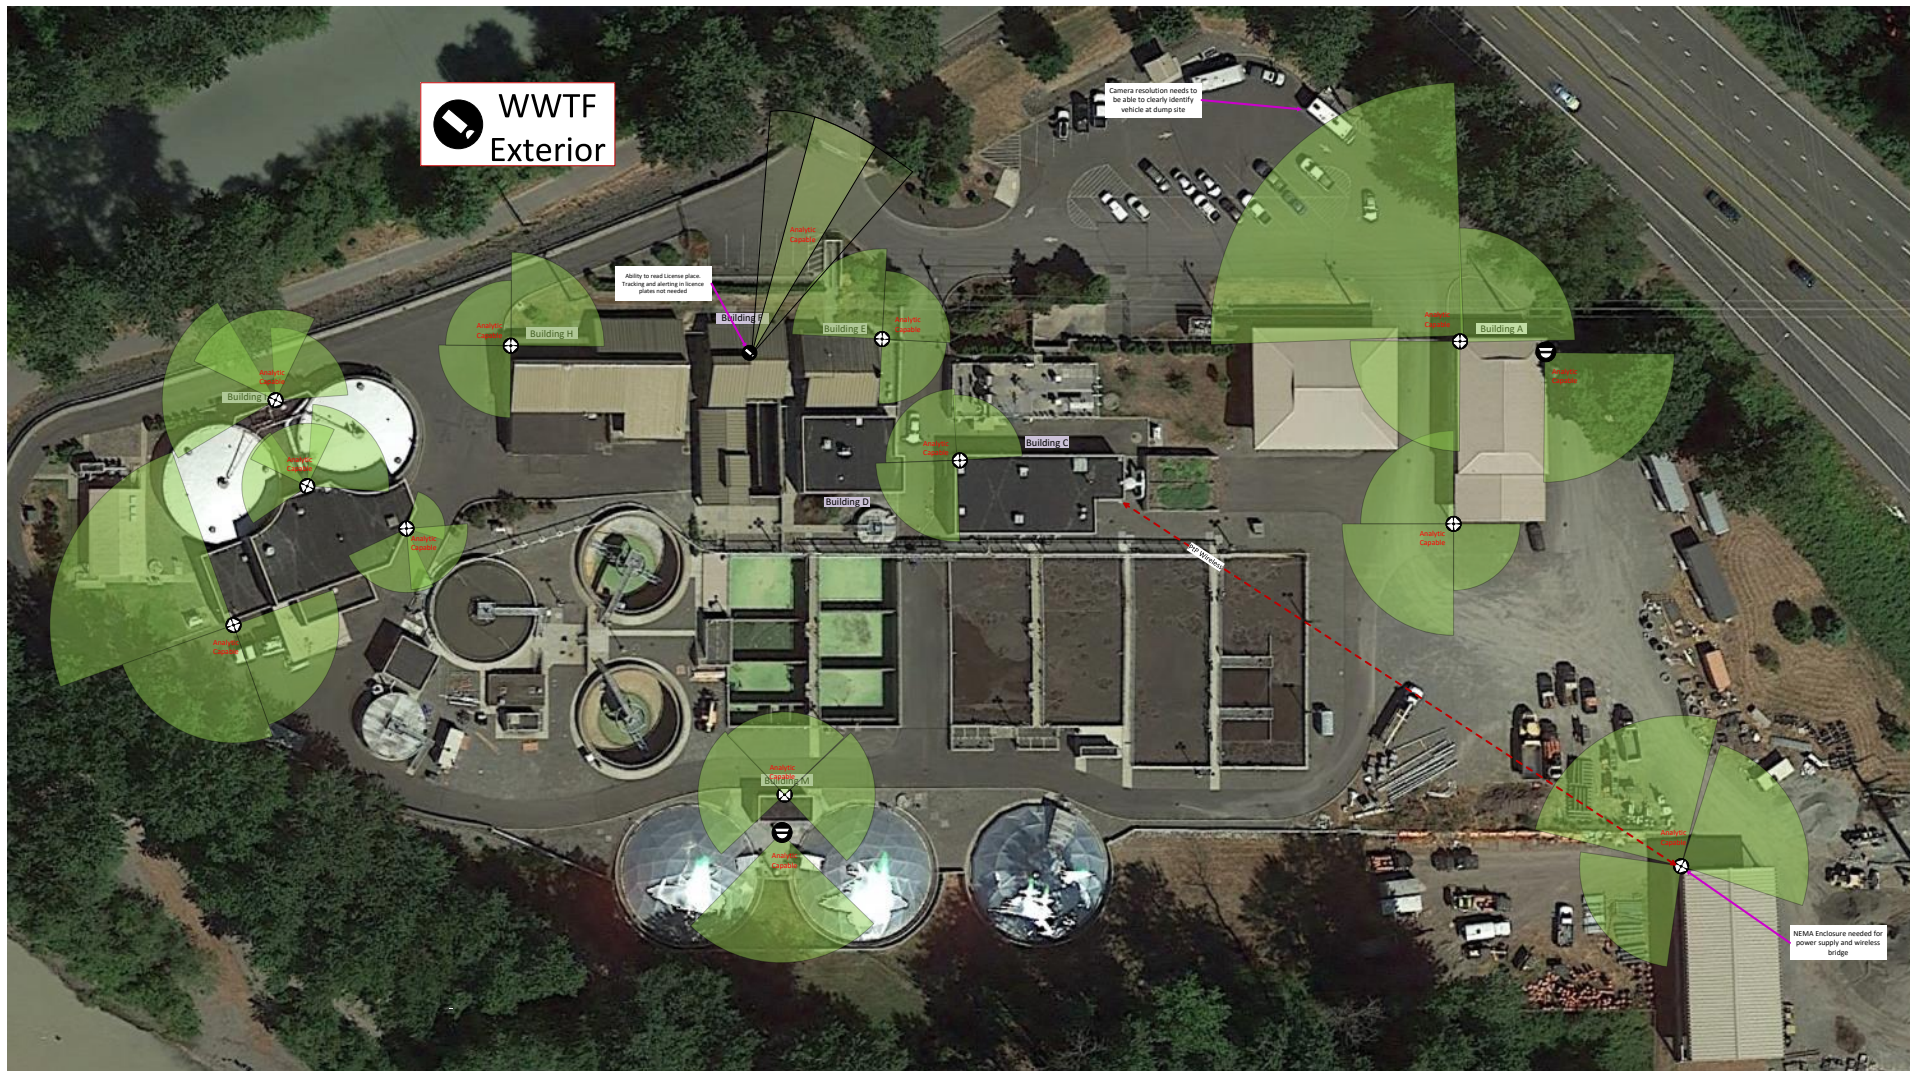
WWTF Exterior

Camera resolution needs to be able to clearly identify vehicle at dump site

Ability to read License place. Tracking and alerting in licence plates not needed

Analytic Capable

Building F

Building H

Analytic Capable

Building E

Analytic Capable

Building A

Analytic Capable

Analytic Capable

Analytic Capable

Building

Analytic Capable

Analytic Capable

Analytic Capable

Building C

Analytic Capable

Building D

Analytic Capable

Analytic Capable

PtP Wireless

Analytic Capable

Building M

Analytic Capable

Analytic Capable

NEMA Enclosure needed for power supply and wireless bridge